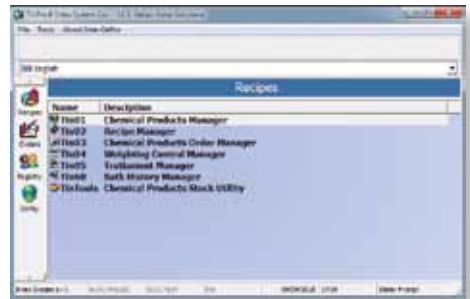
Recipes

| Name | Description |
|---|---|
| Tin01 | Chemical Products Manager |
| Tin02 | Recipe Manager |
| Tin03 | Chemical Products Order Manager |
| Tin04 | Weighting Control Manager |
| Tin05 | Treatment Manager |
| Tin06 | Bath History Manager |
| TinTools | Chemical Products Stock Utility |

Recipes
Orders
Reports
Utility